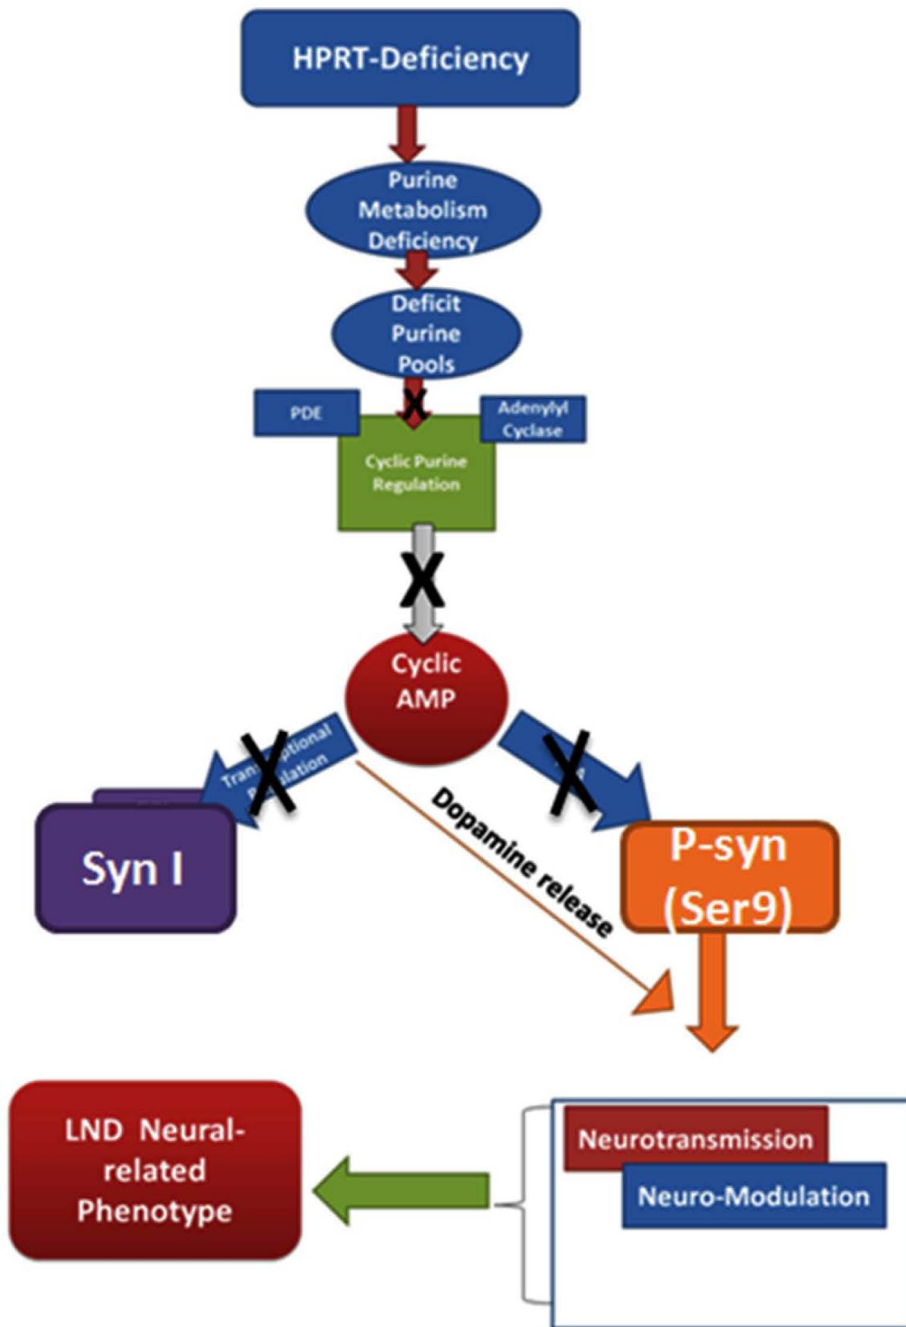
HPRT-Deficiency

Purine Metabolism Deficiency

Deficit Purine Pools

PDE

Adenylyl Cyclase

Cyclic Purine Regulation

Cyclic AMP

Tran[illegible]ptional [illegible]ulation

Syn I

Dopamine release

P-syn (Ser9)

LND Neural-related Phenotype

Neurotransmission

Neuro-Modulation